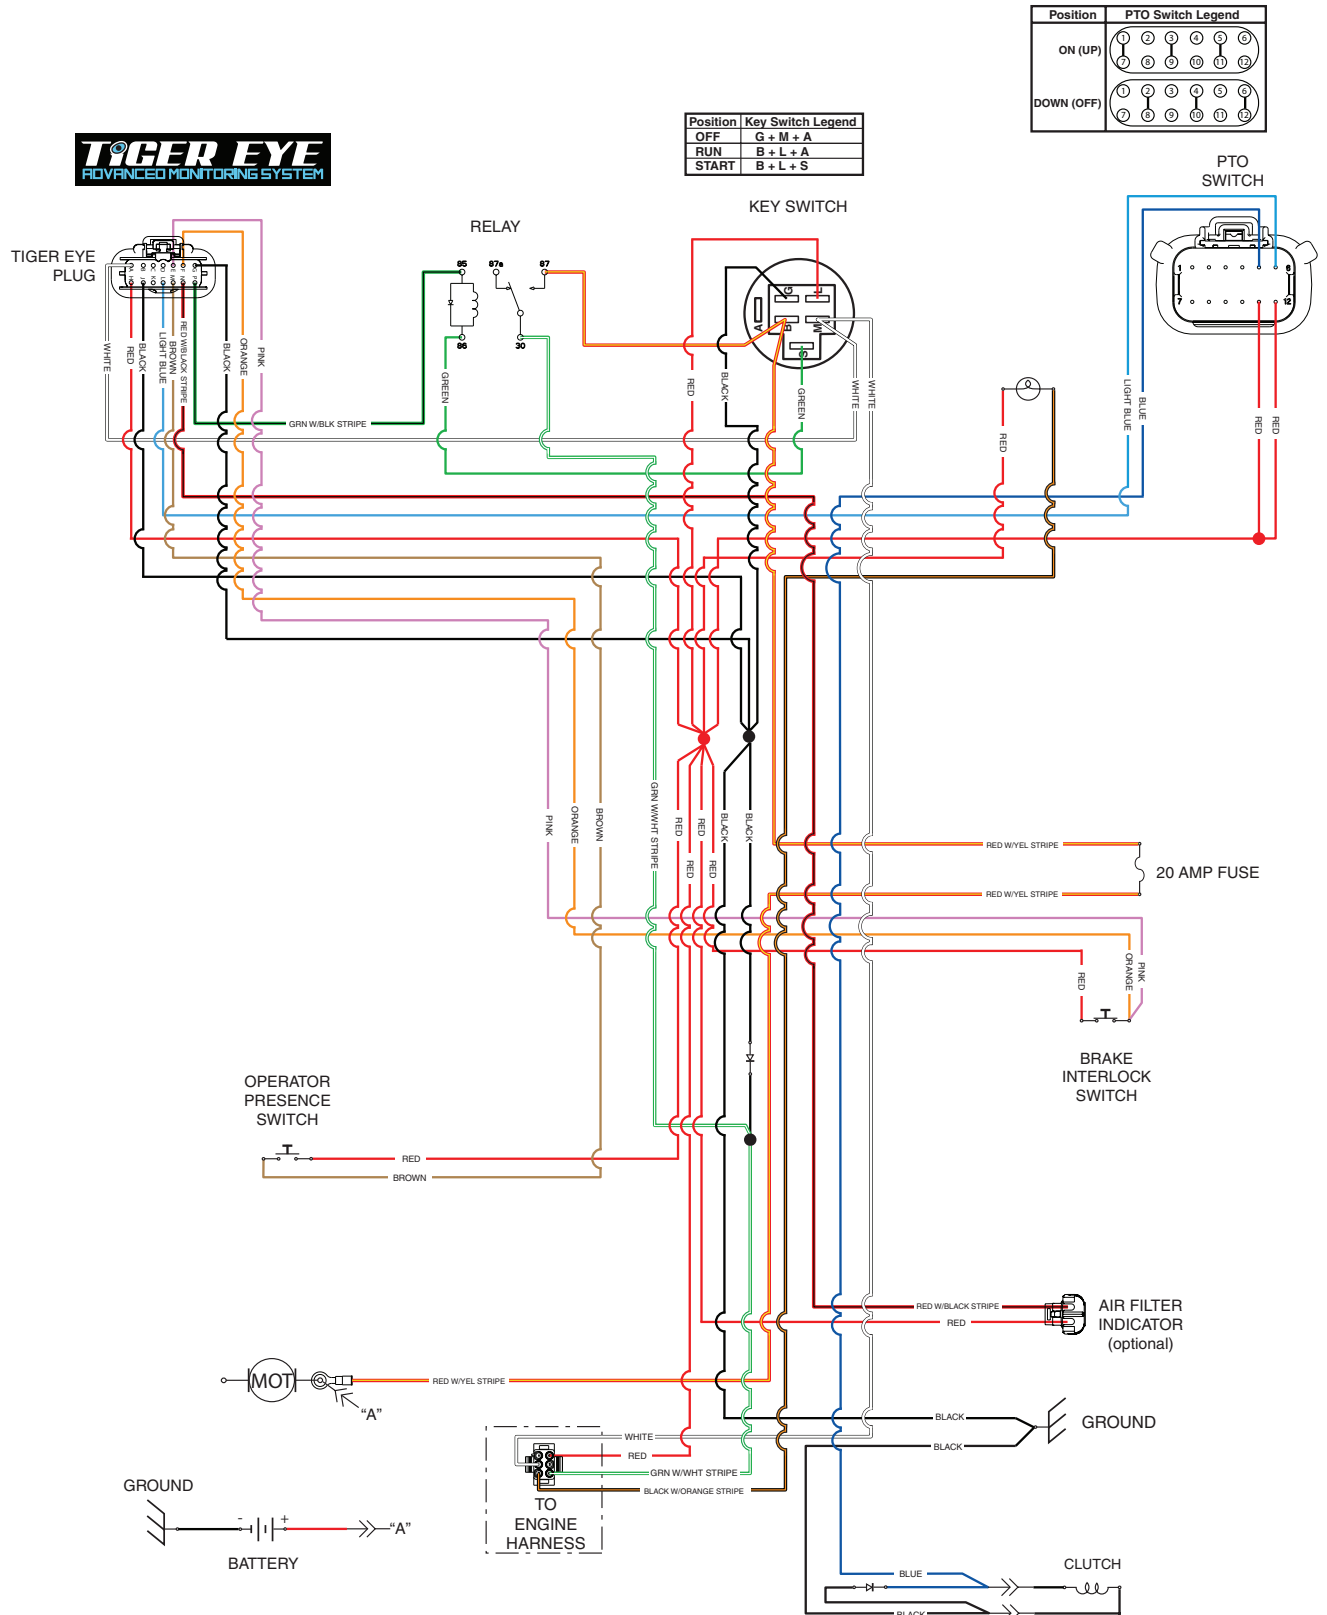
| Position | PTO Switch Legend |
|---|---|
| ON (UP) | 1 2 3 4 5 6 / 7 8 9 10 11 12 |
| DOWN (OFF) | 1 2 3 4 5 6 / 7 8 9 10 11 12 |

| Position | Key Switch Legend |
|---|---|
| OFF | G + M + A |
| RUN | B + L + A |
| START | B + L + S |

TIGER EYE
ADVANCED MONITORING SYSTEM

TIGER EYE PLUG

RELAY

85 87a 87 86 30

KEY SWITCH

G L A B M S

PTO SWITCH

1 6 7 12

WHITE RED BLACK LIGHT BLUE BROWN RED W/BLACK STRIPE BLACK ORANGE PINK

GRN W/BLK STRIPE

GREEN

RED BLACK GREEN WHITE WHITE

RED

LIGHT BLUE BLUE RED RED

PINK ORANGE BROWN GRN W/WHT STRIPE RED RED RED RED BLACK BLACK

RED W/YEL STRIPE

20 AMP FUSE

RED W/YEL STRIPE

RED ORANGE PINK

BRAKE INTERLOCK SWITCH

OPERATOR PRESENCE SWITCH

RED

BROWN

RED W/BLACK STRIPE

RED

AIR FILTER INDICATOR (optional)

MOT

"A"

RED W/YEL STRIPE

BLACK

BLACK

GROUND

WHITE

RED

GRN W/WHT STRIPE

BLACK W/ORANGE STRIPE

TO ENGINE HARNESS

GROUND

- +

"A"

BATTERY

BLUE

BLACK

CLUTCH